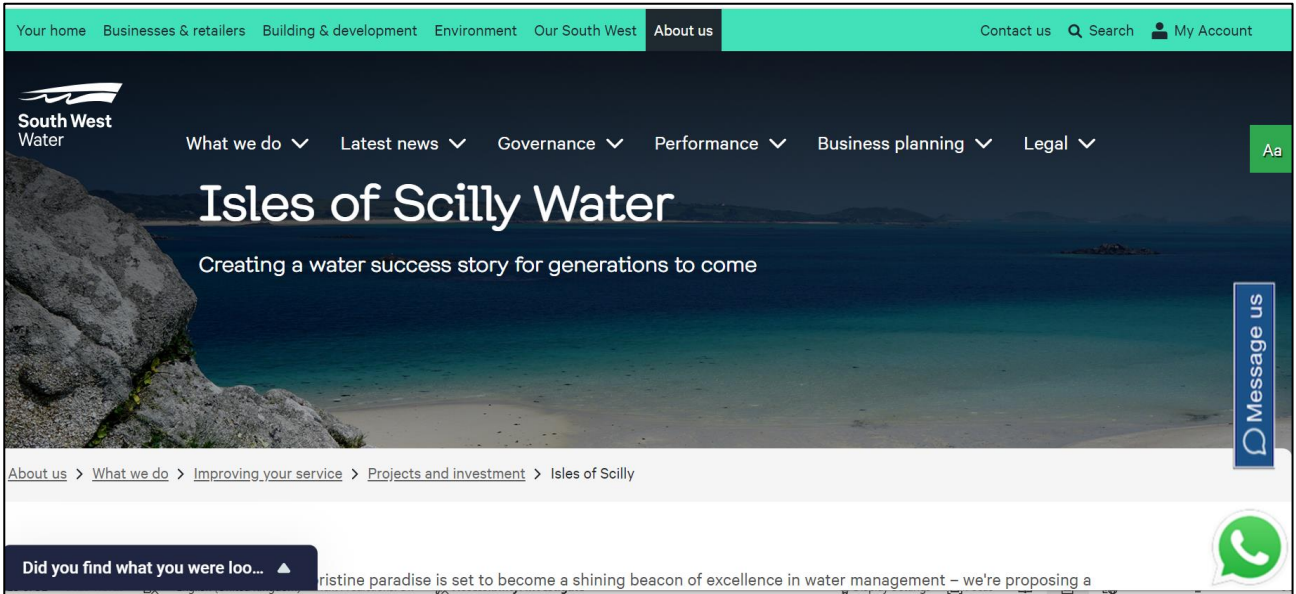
Your home Businesses & retailers Building & development Environment Our South West About us Contact us Search My Account

South West Water

What we do Latest news Governance Performance Business planning Legal

Aa

Isles of Scilly Water

Creating a water success story for generations to come

Message us

About us > What we do > Improving your service > Projects and investment > Isles of Scilly

Did you find what you were loo...

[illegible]ristine paradise is set to become a shining beacon of excellence in water management – we're proposing a